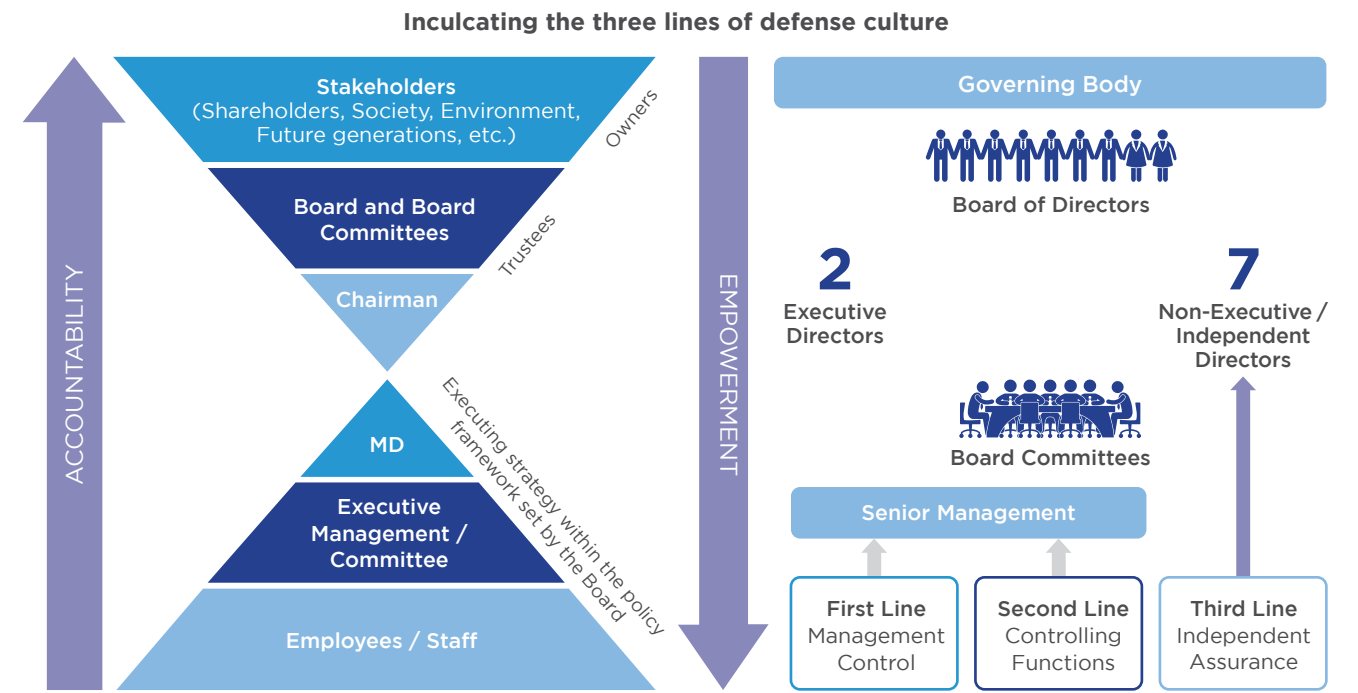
Inculcating the three lines of defense culture

ACCOUNTABILITY

Stakeholders
(Shareholders, Society, Environment, Future generations, etc.)

Owners

Board and Board Committees

Trustees

Chairman

MD

Executing strategy within the policy framework set by the Board

Executive Management / Committee

Employees / Staff

EMPOWERMENT

Governing Body

Board of Directors

2
Executive Directors

7
Non-Executive / Independent Directors

Board Committees

Senior Management

First Line
Management Control

Second Line
Controlling Functions

Third Line
Independent Assurance